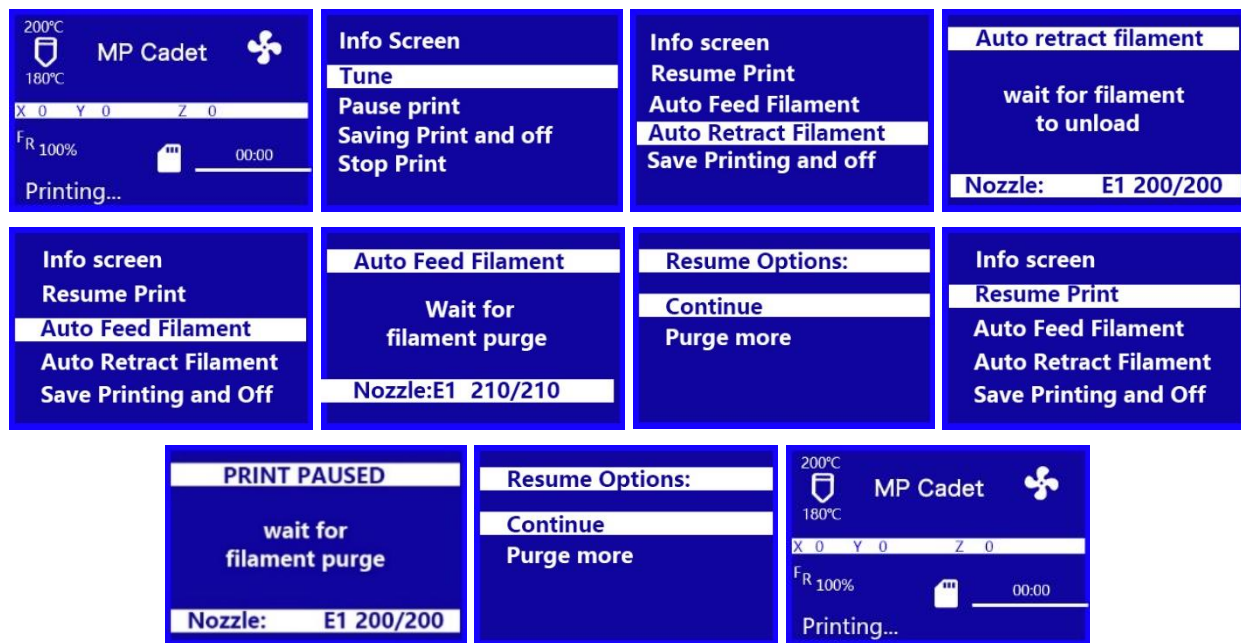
200°C
180°C
MP Cadet
X 0 Y 0 Z 0
$^{F}R$ 100%
00:00
Printing...

Info Screen
Tune
Pause print
Saving Print and off
Stop Print

Info screen
Resume Print
Auto Feed Filament
Auto Retract Filament
Save Printing and off

Auto retract filament
wait for filament to unload
Nozzle: E1 200/200

Info screen
Resume Print
Auto Feed Filament
Auto Retract Filament
Save Printing and Off

Auto Feed Filament
Wait for filament purge
Nozzle:E1 210/210

Resume Options:
Continue
Purge more

Info screen
Resume Print
Auto Feed Filament
Auto Retract Filament
Save Printing and Off

PRINT PAUSED
wait for filament purge
Nozzle: E1 200/200

Resume Options:
Continue
Purge more

200°C
180°C
MP Cadet
X 0 Y 0 Z 0
$^{F}R$ 100%
00:00
Printing...